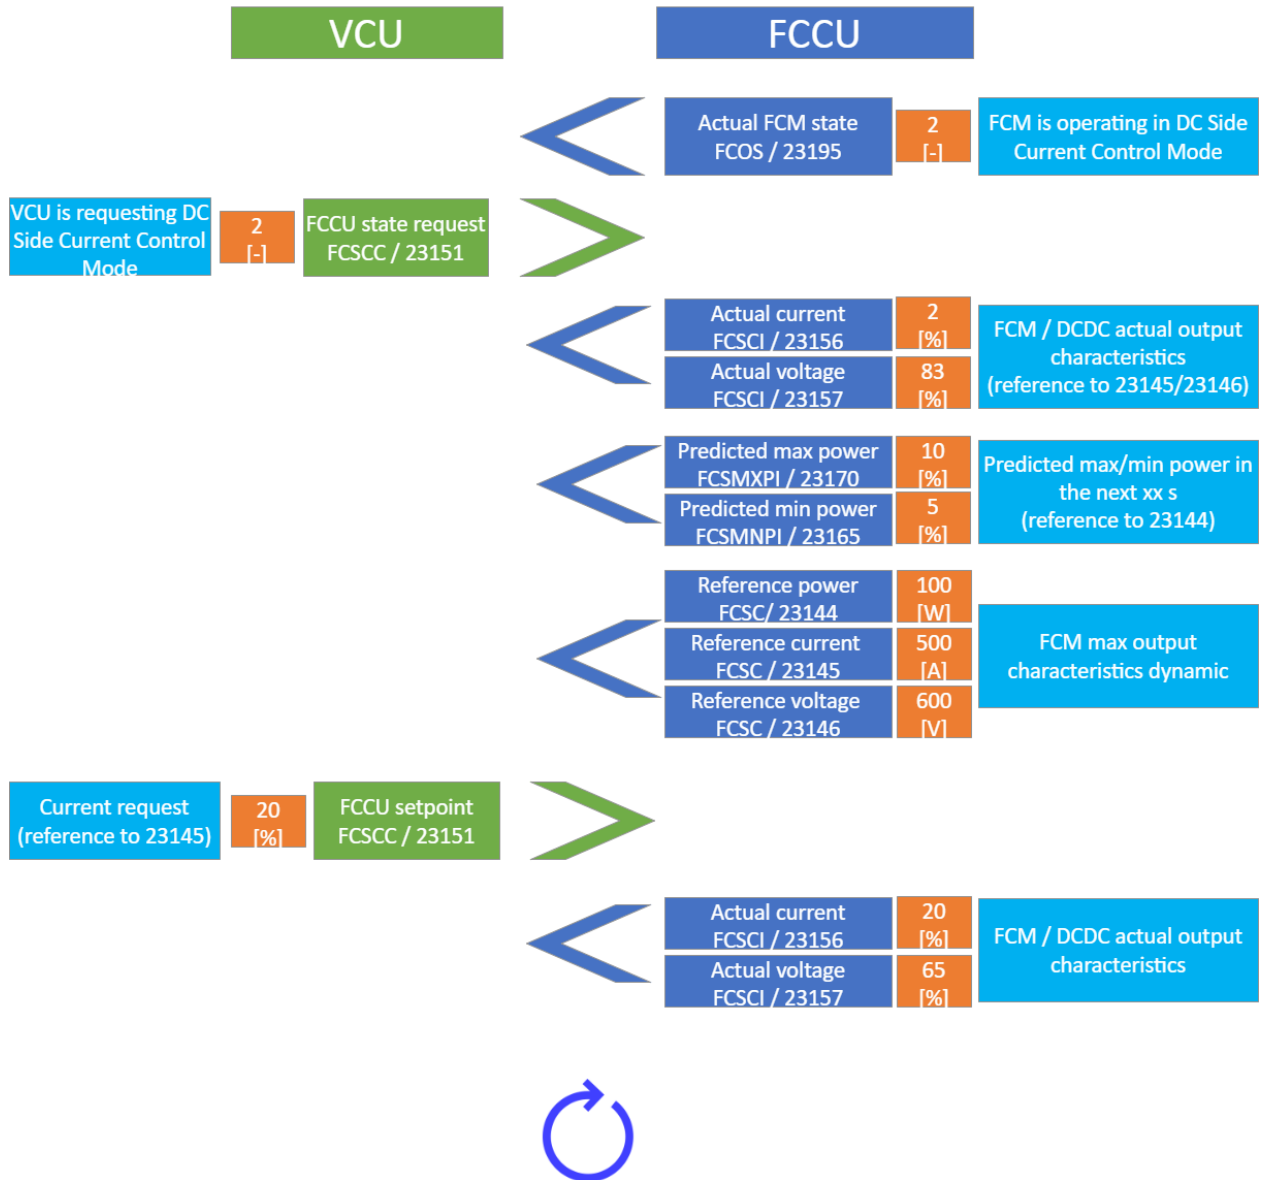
VCU

FCCU

Actual FCM state FCOS / 23195

2 [-]

FCM is operating in DC Side Current Control Mode

VCU is requesting DC Side Current Control Mode

2 [-]

FCCU state request FCSCC / 23151

Actual current FCSCI / 23156

2 [%]

Actual voltage FCSCI / 23157

83 [%]

FCM / DCDC actual output characteristics (reference to 23145/23146)

Predicted max power FCSMXPI / 23170

10 [%]

Predicted min power FCSMNPI / 23165

5 [%]

Predicted max/min power in the next xx s (reference to 23144)

Reference power FCSC/ 23144

100 [W]

Reference current FCSC / 23145

500 [A]

Reference voltage FCSC / 23146

600 [V]

FCM max output characteristics dynamic

Current request (reference to 23145)

20 [%]

FCCU setpoint FCSCC / 23151

Actual current FCSCI / 23156

20 [%]

Actual voltage FCSCI / 23157

65 [%]

FCM / DCDC actual output characteristics